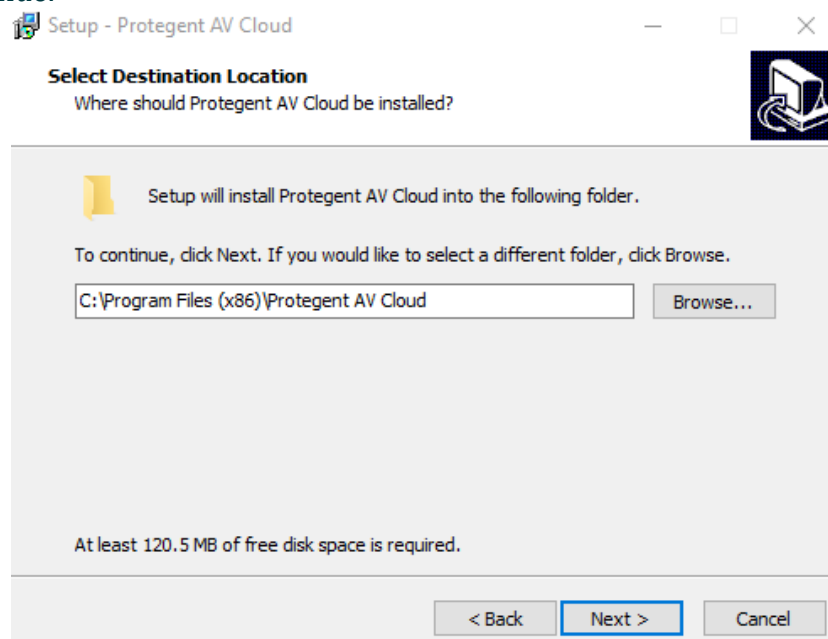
Setup - Protegent AV Cloud

Select Destination Location
Where should Protegent AV Cloud be installed?

Setup will install Protegent AV Cloud into the following folder.

To continue, click Next. If you would like to select a different folder, click Browse.

C:\Program Files (x86)\Protegent AV Cloud

Browse...

At least 120.5 MB of free disk space is required.

< Back
Next >
Cancel